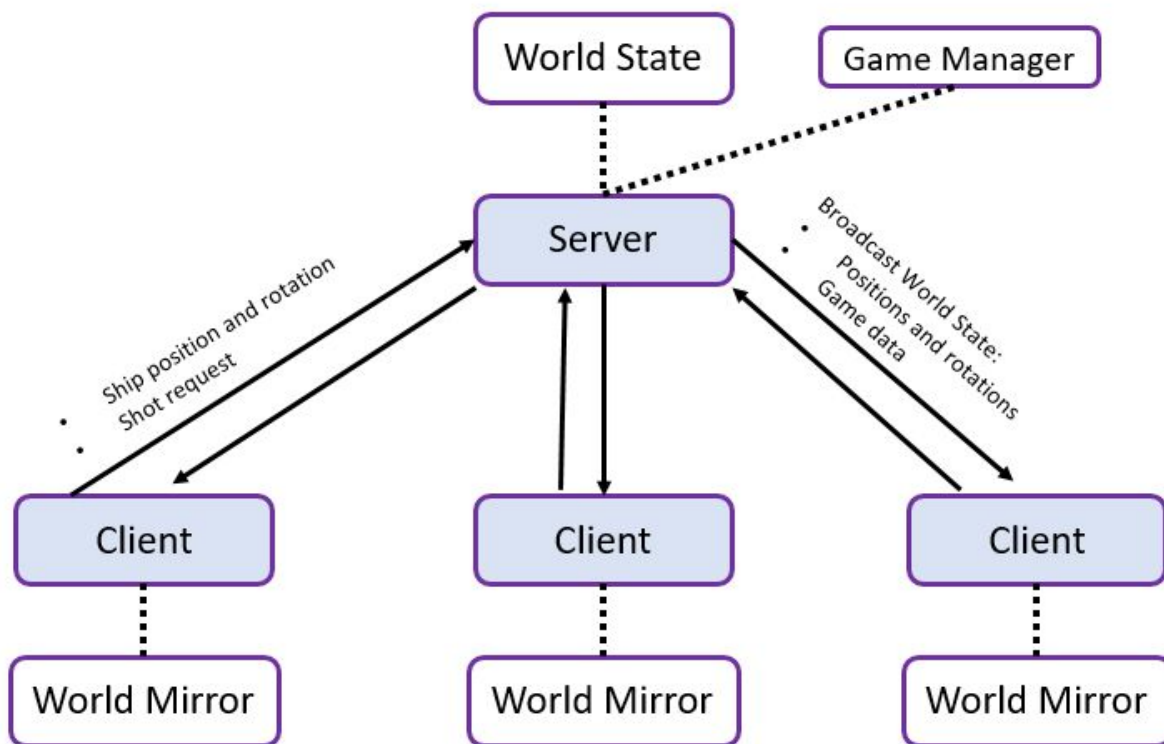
World State

Game Manager

Server

• Ship position and rotation
• Shot request

Broadcast World State:
• Positions and rotations
• Game data

Client

Client

Client

World Mirror

World Mirror

World Mirror